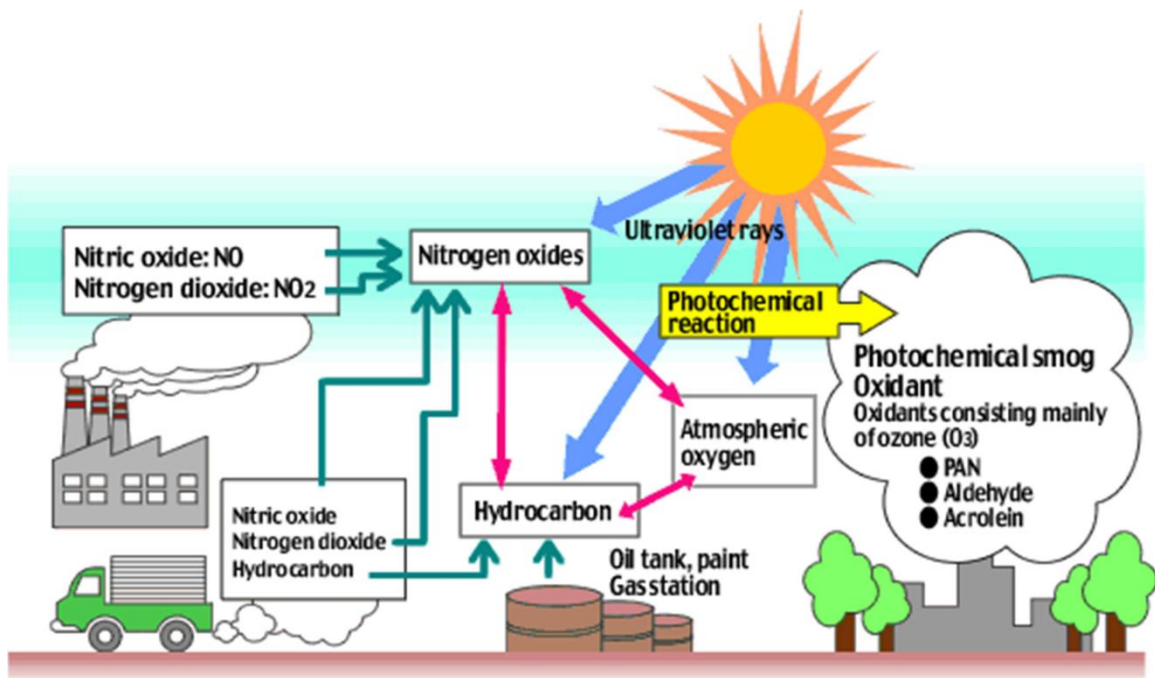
Nitric oxide: NO
Nitrogen dioxide: $NO_2$

Nitrogen oxides

Ultraviolet rays

Photochemical reaction

Photochemical smog
Oxidant
Oxidants consisting mainly of ozone ($O_3$)
● PAN
● Aldehyde
● Acrolein

Atmospheric oxygen

Hydrocarbon

Nitric oxide
Nitrogen dioxide
Hydrocarbon

Oil tank, paint
Gasstation